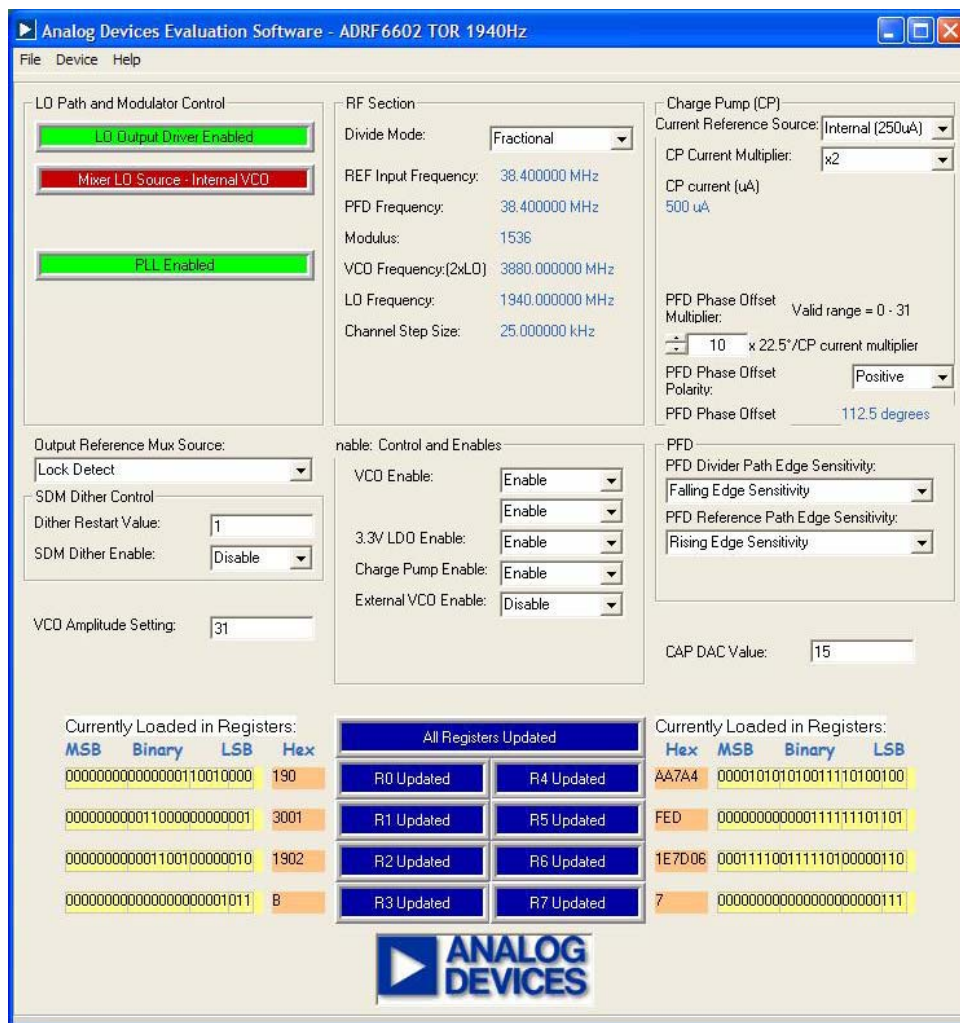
Analog Devices Evaluation Software - ADRF6602 TOR 1940Hz

File Device Help

LO Path and Modulator Control

LO Output Driver Enabled

Mixer LO Source - Internal VCO

PLL Enabled

RF Section

Divide Mode: Fractional

REF Input Frequency: 38.400000 MHz

PFD Frequency: 38.400000 MHz

Modulus: 1536

VCO Frequency:(2xLO) 3880.000000 MHz

LO Frequency: 1940.000000 MHz

Channel Step Size: 25.000000 kHz

Charge Pump (CP)

Current Reference Source: Internal (250uA)

CP Current Multiplier: x2

CP current (uA)
500 uA

PFD Phase Offset Multiplier: Valid range = 0 - 31

10 x 22.5°/CP current multiplier

PFD Phase Offset Polarity: Positive

PFD Phase Offset 112.5 degrees

Output Reference Mux Source:

Lock Detect

SDM Dither Control

Dither Restart Value: 1

SDM Dither Enable: Disable

VCO Amplitude Setting: 31

nable: Control and Enables

VCO Enable: Enable

Enable

3.3V LDO Enable: Enable

Charge Pump Enable: Enable

External VCO Enable: Disable

PFD

PFD Divider Path Edge Sensitivity:

Falling Edge Sensitivity

PFD Reference Path Edge Sensitivity:

Rising Edge Sensitivity

CAP DAC Value: 15

Currently Loaded in Registers:

MSB Binary LSB Hex

| | |
|---|---|
| 0000000000000000110010000 | 190 |
| 0000000000011000000000001 | 3001 |
| 0000000000001100100000010 | 1902 |
| 0000000000000000000001011 | B |

All Registers Updated

R0 Updated R4 Updated

R1 Updated R5 Updated

R2 Updated R6 Updated

R3 Updated R7 Updated

Currently Loaded in Registers:

Hex MSB Binary LSB

| | |
|---|---|
| AA7A4 | 0000101010100111101001000 |
| FED | 0000000000000111111101101 |
| 1E7D06 | 0001111001111101000001110 |
| 7 | 0000000000000000000000111 |

ANALOG DEVICES